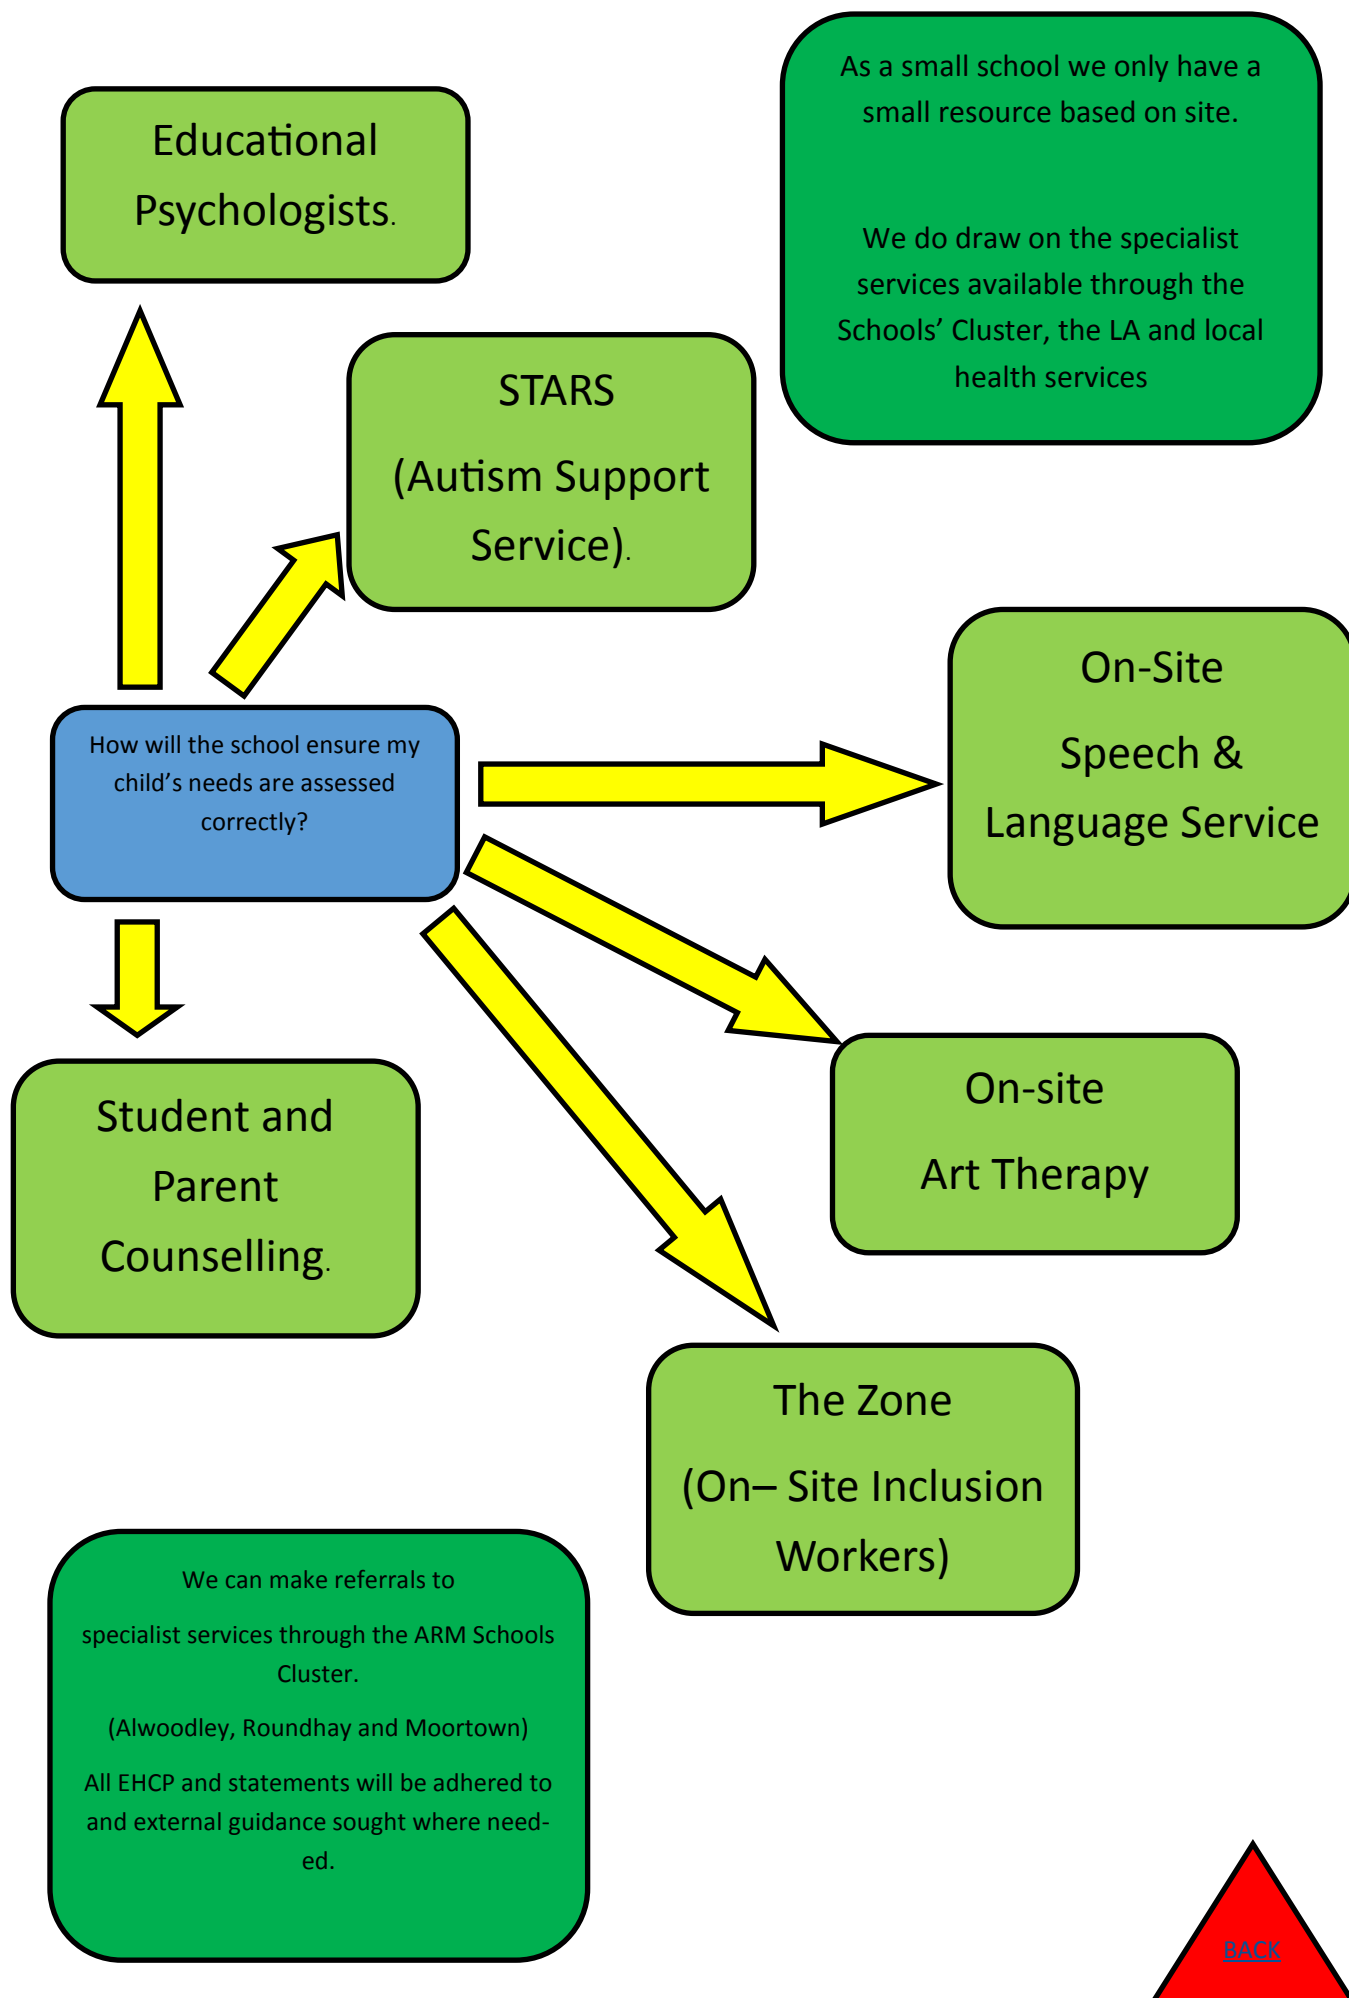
Educational Psychologists.

As a small school we only have a small resource based on site.

We do draw on the specialist services available through the Schools' Cluster, the LA and local health services

STARS

(Autism Support Service).

On-Site

Speech & Language Service

How will the school ensure my child's needs are assessed correctly?

Student and Parent Counselling.

On-site

Art Therapy

The Zone

(On– Site Inclusion Workers)

We can make referrals to

specialist services through the ARM Schools Cluster.

(Alwoodley, Roundhay and Moortown)

All EHCP and statements will be adhered to and external guidance sought where needed.

BACK